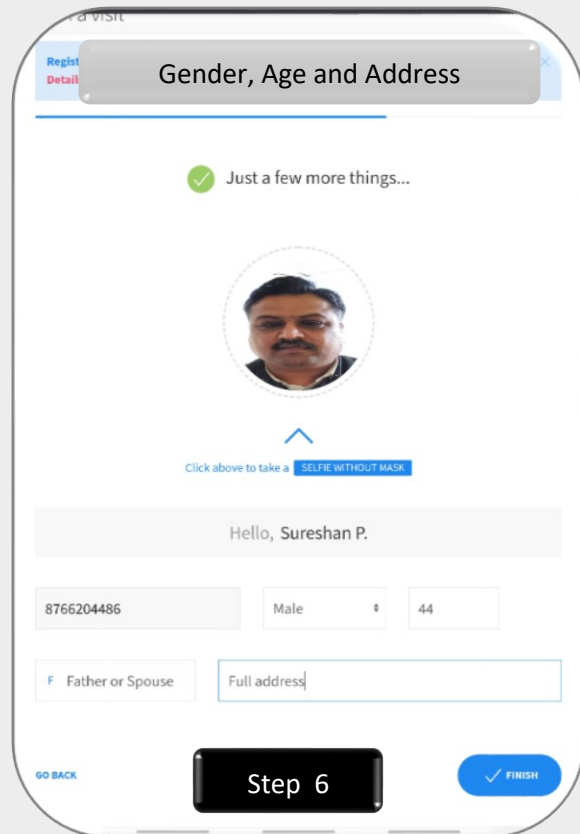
a visit

Regist
Detail

Gender, Age and Address

Just a few more things...

Click above to take a SELFIE WITHOUT MASK

Hello, Sureshan P.

8766204486

Male

44

F Father or Spouse

Full address

GO BACK

Step 6

FINISH